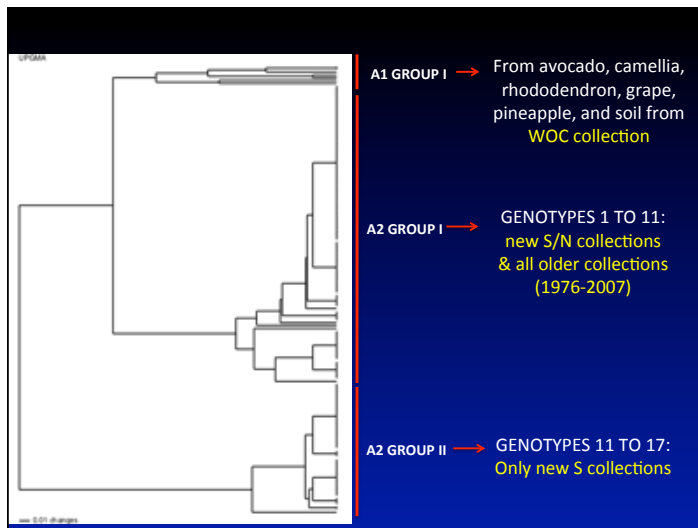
UPGMA

A1 GROUP I

From avocado, camellia, rhododendron, grape, pineapple, and soil from WOC collection

A2 GROUP I

GENOTYPES 1 TO 11: new S/N collections & all older collections (1976-2007)

A2 GROUP II

GENOTYPES 11 TO 17: Only new S collections

0.01 changes